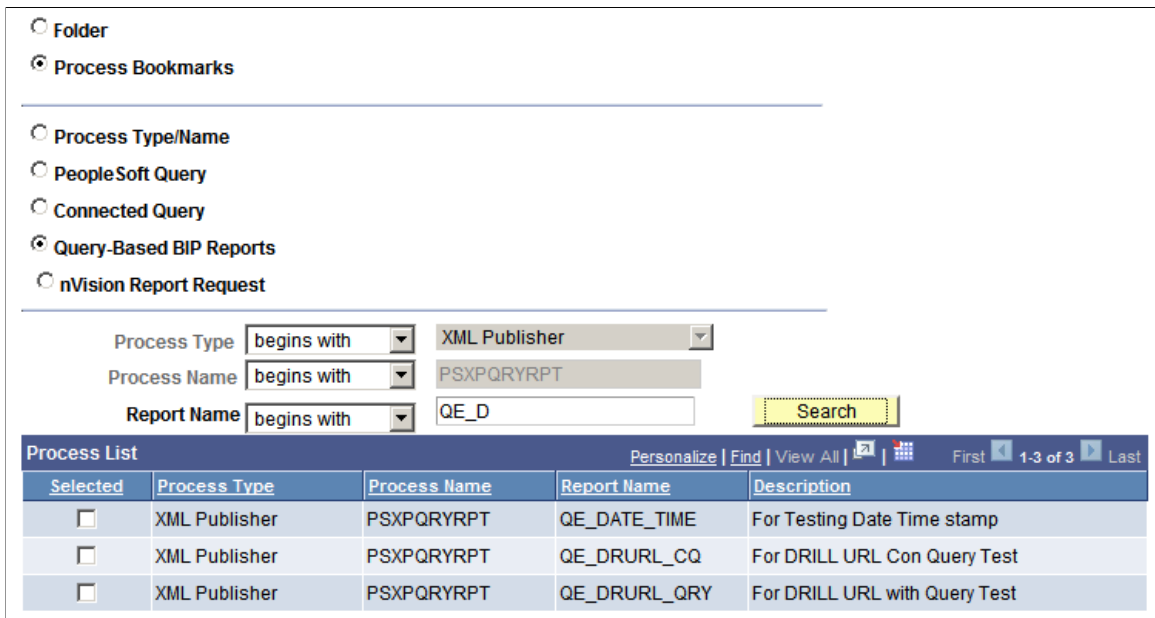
Folder

Process Bookmarks

Process Type/Name

PeopleSoft Query

Connected Query

Query-Based BIP Reports

nVision Report Request

Process Type begins with XML Publisher

Process Name begins with PSXPQRYRPT

Report Name begins with QE_D Search

Process List Personalize | Find | View All | First 1-3 of 3 Last

| Selected | Process Type | Process Name | Report Name | Description |
|---|---|---|---|---|
| | XML Publisher | PSXPQRYRPT | QE_DATE_TIME | For Testing Date Time stamp |
| | XML Publisher | PSXPQRYRPT | QE_DRURL_CQ | For DRILL URL Con Query Test |
| | XML Publisher | PSXPQRYRPT | QE_DRURL_QRY | For DRILL URL with Query Test |